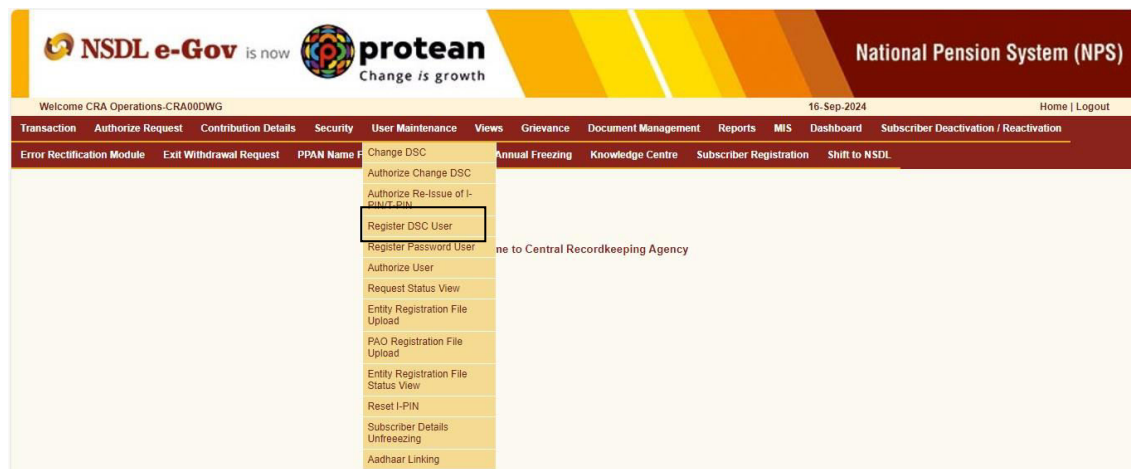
NSDL e-Gov is now protean Change is growth

National Pension System (NPS)

Welcome CRA Operations-CRA00DWG

16-Sep-2024

Home | Logout

Transaction Authorize Request Contribution Details Security User Maintenance Views Grievance Document Management Reports MIS Dashboard Subscriber Deactivation / Reactivation

Error Rectification Module Exit Withdrawal Request PPAN Name F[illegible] Annual Freezing Knowledge Centre Subscriber Registration Shift to NSDL

Change DSC
Authorize Change DSC
Authorize Re-Issue of I-PIN/T-PIN
Register DSC User
Register Password User
Authorize User
Request Status View
Entity Registration File Upload
PAO Registration File Upload
Entity Registration File Status View
Reset I-PIN
Subscriber Details Unfreezing
Aadhaar Linking

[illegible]ne to Central Recordkeeping Agency